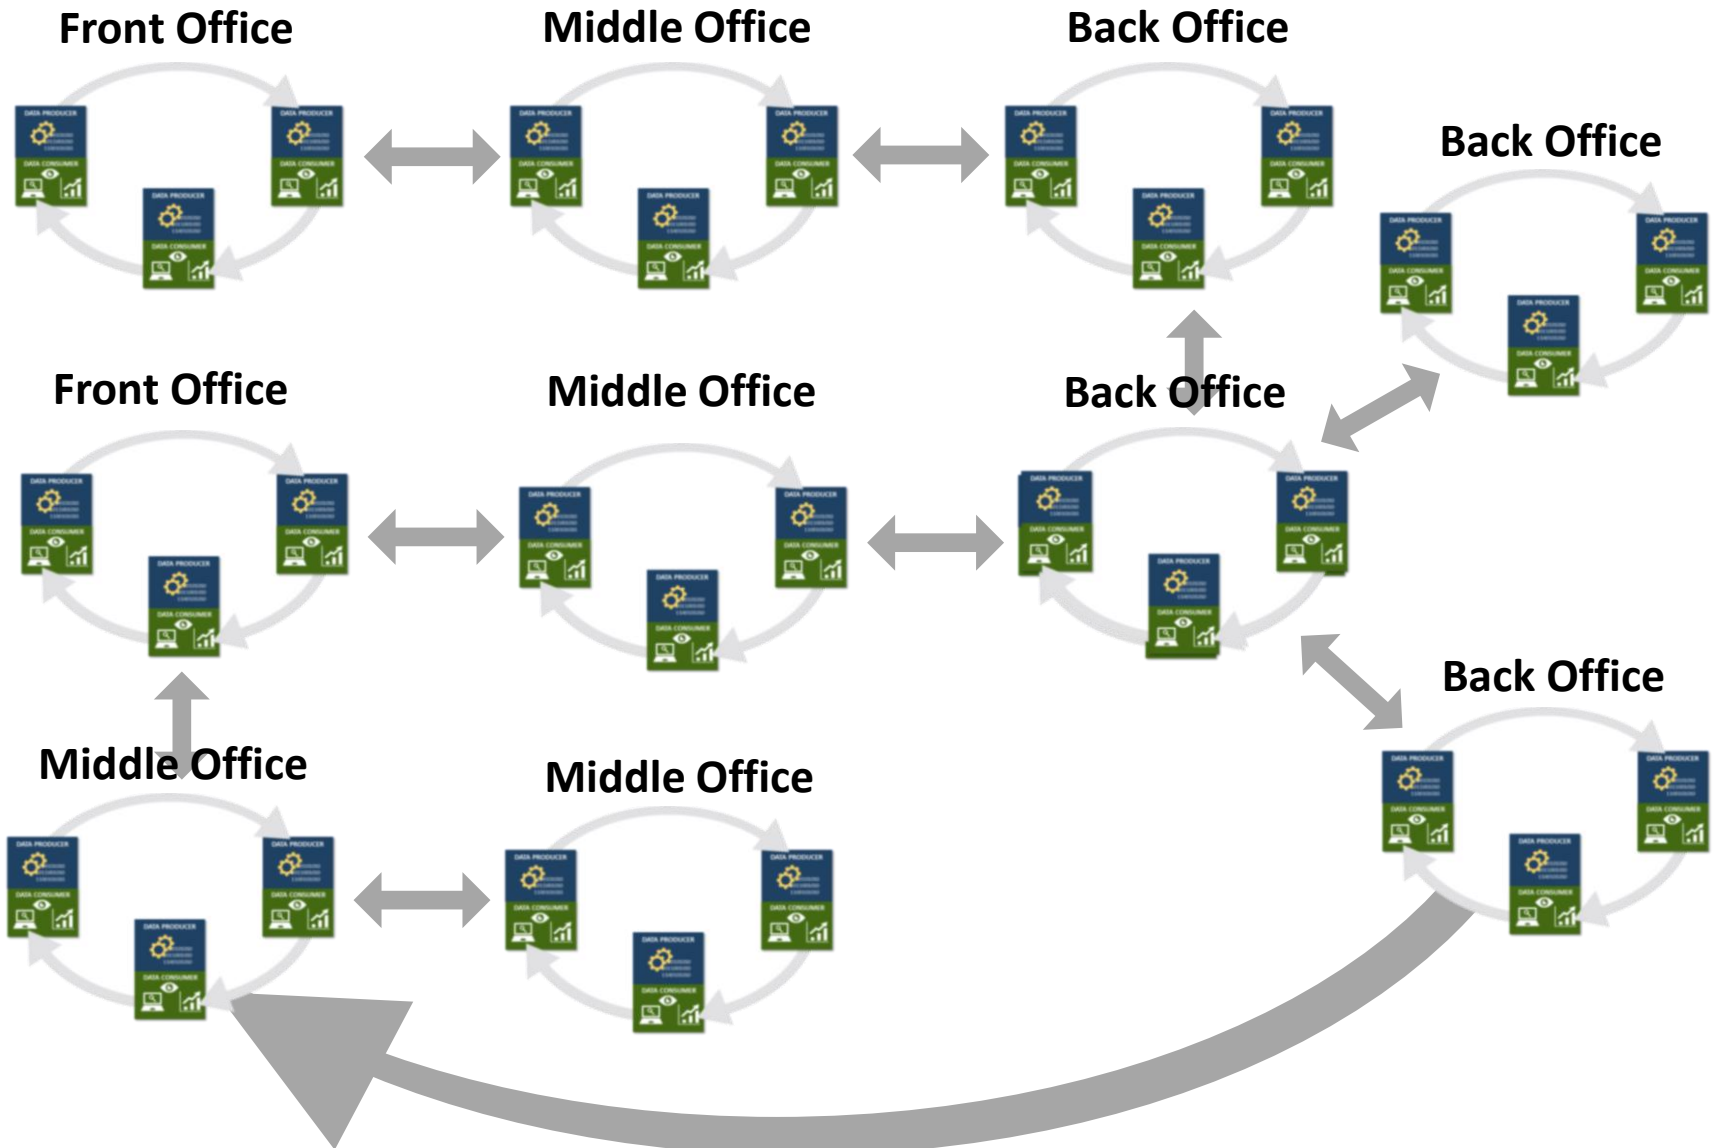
Front Office

DATA PRODUCER
DATA CONSUMER

DATA PRODUCER
DATA CONSUMER

DATA PRODUCER
DATA CONSUMER

Middle Office

DATA PRODUCER
DATA CONSUMER

DATA PRODUCER
DATA CONSUMER

DATA PRODUCER
DATA CONSUMER

Back Office

DATA PRODUCER
DATA CONSUMER

DATA PRODUCER
DATA CONSUMER

DATA PRODUCER
DATA CONSUMER

Back Office

DATA PRODUCER
DATA CONSUMER

DATA PRODUCER
DATA CONSUMER

DATA PRODUCER
DATA CONSUMER

Front Office

DATA PRODUCER
DATA CONSUMER

DATA PRODUCER
DATA CONSUMER

DATA PRODUCER
DATA CONSUMER

Middle Office

DATA PRODUCER
DATA CONSUMER

DATA PRODUCER
DATA CONSUMER

DATA PRODUCER
DATA CONSUMER

Back Office

DATA PRODUCER
DATA CONSUMER

DATA PRODUCER
DATA CONSUMER

DATA PRODUCER
DATA CONSUMER

Back Office

DATA PRODUCER
DATA CONSUMER

DATA PRODUCER
DATA CONSUMER

DATA PRODUCER
DATA CONSUMER

Middle Office

DATA PRODUCER
DATA CONSUMER

DATA PRODUCER
DATA CONSUMER

DATA PRODUCER
DATA CONSUMER

Middle Office

DATA PRODUCER
DATA CONSUMER

DATA PRODUCER
DATA CONSUMER

DATA PRODUCER
DATA CONSUMER